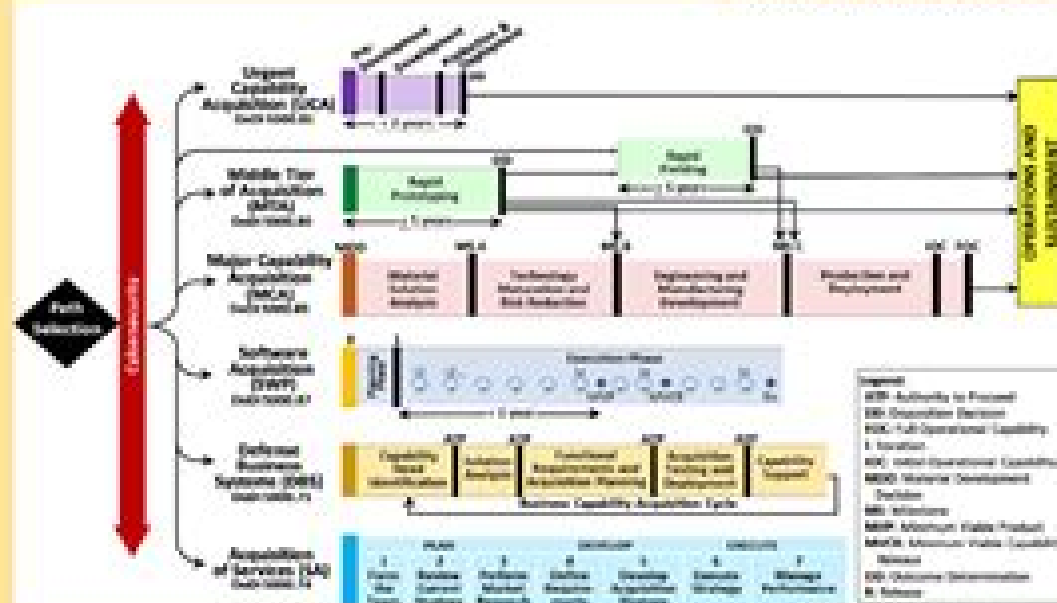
Urgent Capability Acquisition (UCA)

Middle Tier of Acquisition (MTA)

Rapid Prototyping

Rapid Fielding

Major Capability Acquisition (MCA)

Material Solution Analysis

Technology Maturation and Risk Reduction

Engineering and Manufacturing Development

Production and Deployment

Software Acquisition (SWP)

Execution Phase

Defense Business Systems (DBS)

Capability Need Identification

Solution Analysis

Functional Requirements and Acquisition Planning

Acquisition Testing and Deployment

Capability Support

Business Capability Acquisition Cycle

Acquisition of Services (SA)

PLAN

DEVELOP

EXECUTE

Path Selection

Cybersecurity

OPERATIONS AND SUSTAINMENT

Legend
ATP: Authority to Proceed
DD: Disposition Decision
FOC: Full Operational Capability
IOC: Initial Operational Capability
MDD: Material Development Decision
MVP: Minimum Viable Product
MVCR: Minimum Viable Capability Release
OD: Outcome Determination
R: Release